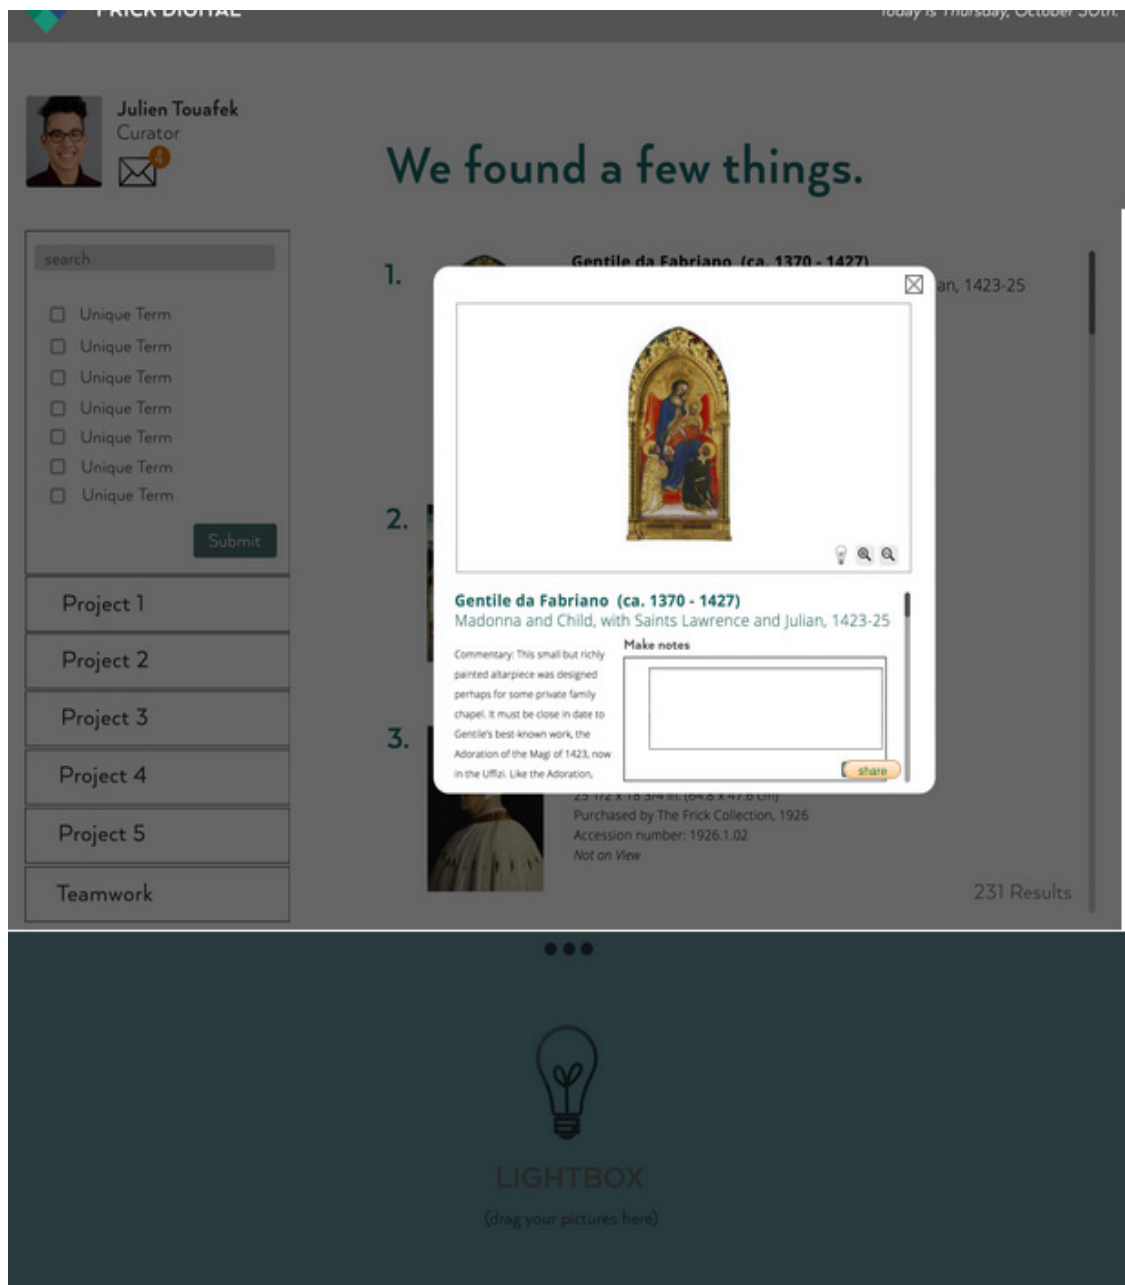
FRICK DIGITAL

Today is Thursday, October 30th.

Julien Touafek
Curator

4

We found a few things.

search

Unique Term
Unique Term
Unique Term
Unique Term
Unique Term
Unique Term
Unique Term

Submit

Project 1
Project 2
Project 3
Project 4
Project 5
Teamwork

1.

Gentile da Fabriano (ca. 1370 - 1427)

an, 1423-25

2.

3.

Gentile da Fabriano (ca. 1370 - 1427)
Madonna and Child, with Saints Lawrence and Julian, 1423-25

Commentary: This small but richly painted altarpiece was designed perhaps for some private family chapel. It must be close in date to Gentile's best-known work, the Adoration of the Magi of 1423, now in the Uffizi. Like the Adoration,

Make notes

share

25 1/2 x 18 3/4 in. (64.8 x 47.6 cm)
Purchased by The Frick Collection, 1926
Accession number: 1926.1.02
Not on View

231 Results

LIGHTBOX
(drag your pictures here)